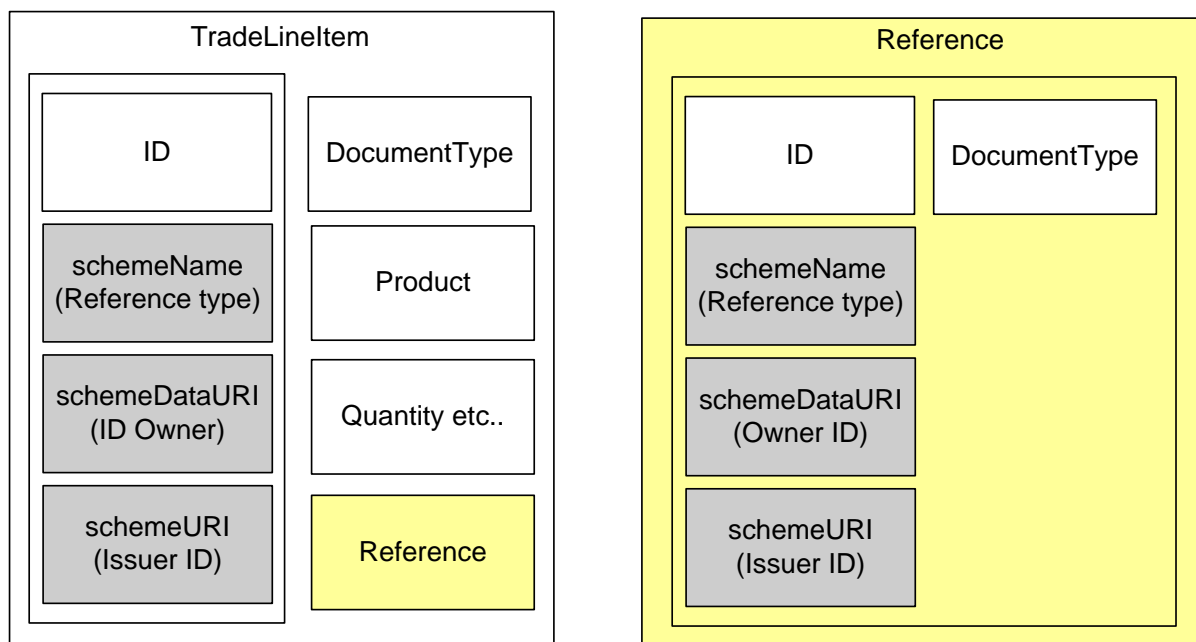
TradeLineItem

ID

schemeName (Reference type)

schemeDataURI (ID Owner)

schemeURI (Issuer ID)

DocumentType

Product

Quantity etc..

Reference

Reference

ID

schemeName (Reference type)

schemeDataURI (Owner ID)

schemeURI (Issuer ID)

DocumentType